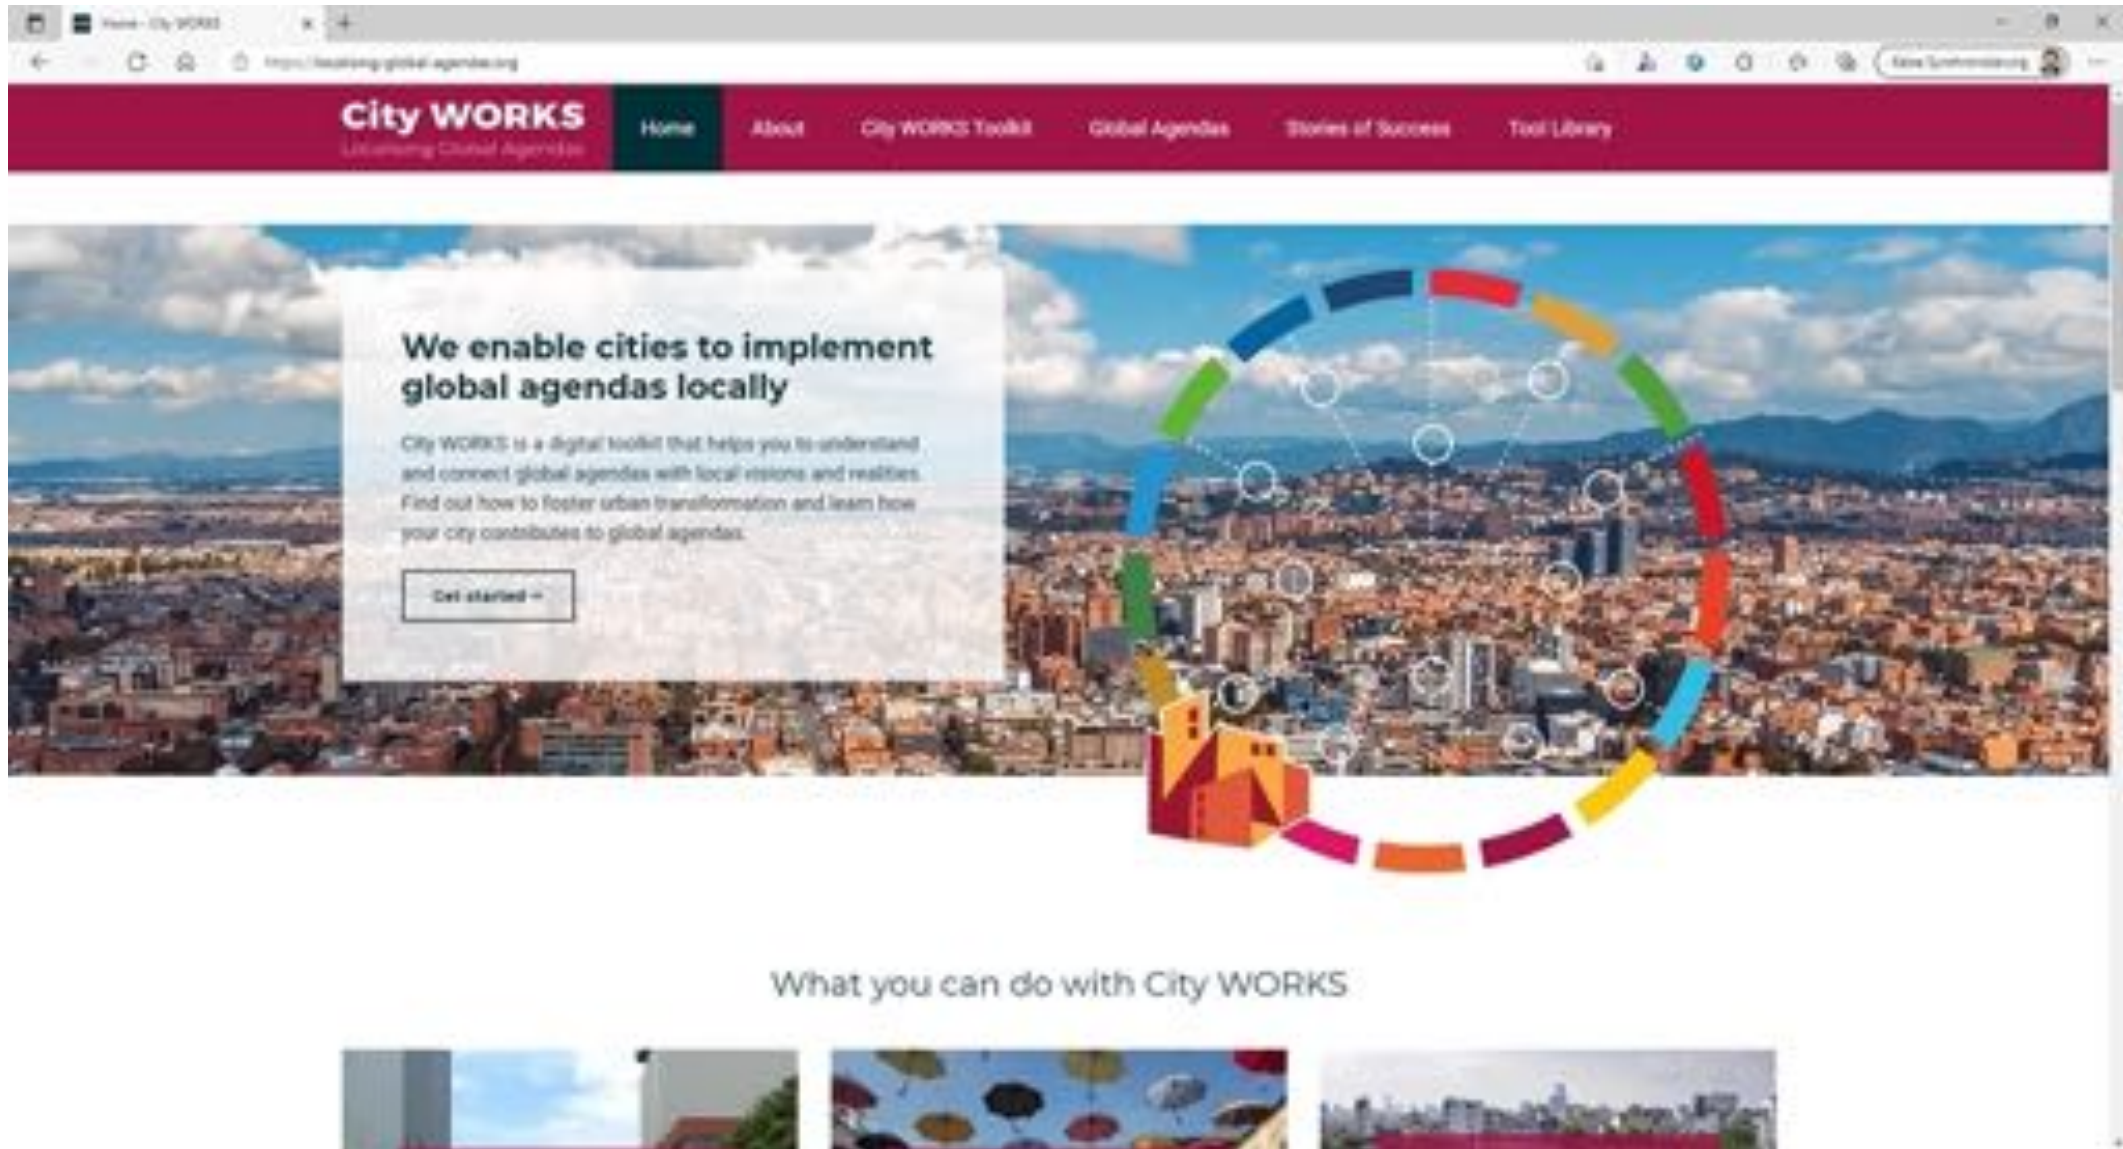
Home - City WORKS

https://localising-global-agendas.org

City WORKS
Localising Global Agendas

Home
About
City WORKS Toolkit
Global Agendas
Stories of Success
Tool Library

We enable cities to implement global agendas locally

City WORKS is a digital toolkit that helps you to understand and connect global agendas with local visions and realities. Find out how to foster urban transformation and learn how your city contributes to global agendas.

Get started →

What you can do with City WORKS